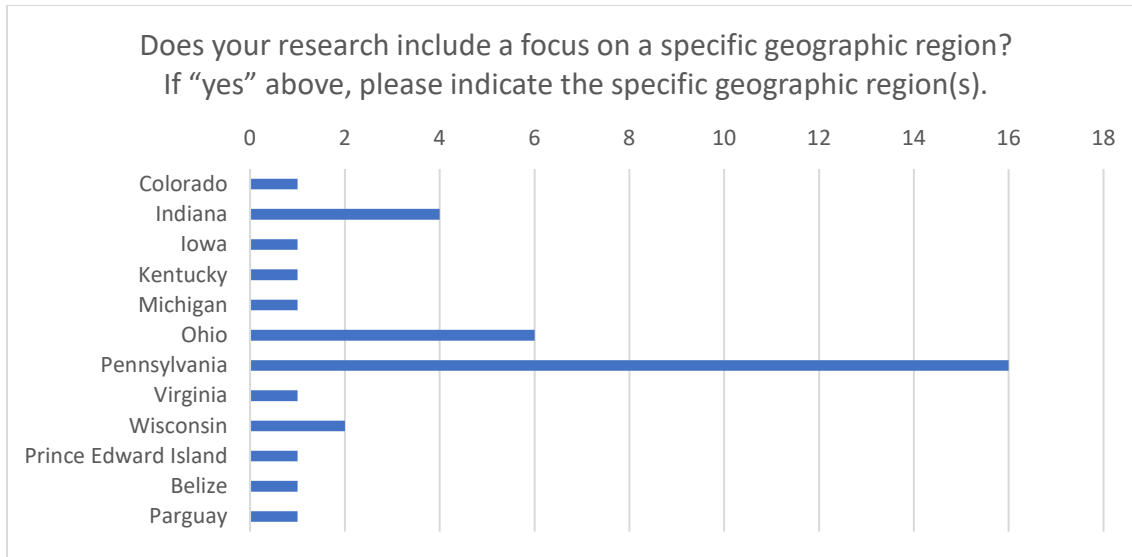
Does your research include a focus on a specific geographic region? If “yes” above, please indicate the specific geographic region(s).

0 2 4 6 8 10 12 14 16 18

Colorado
Indiana
Iowa
Kentucky
Michigan
Ohio
Pennsylvania
Virginia
Wisconsin
Prince Edward Island
Belize
Parguay